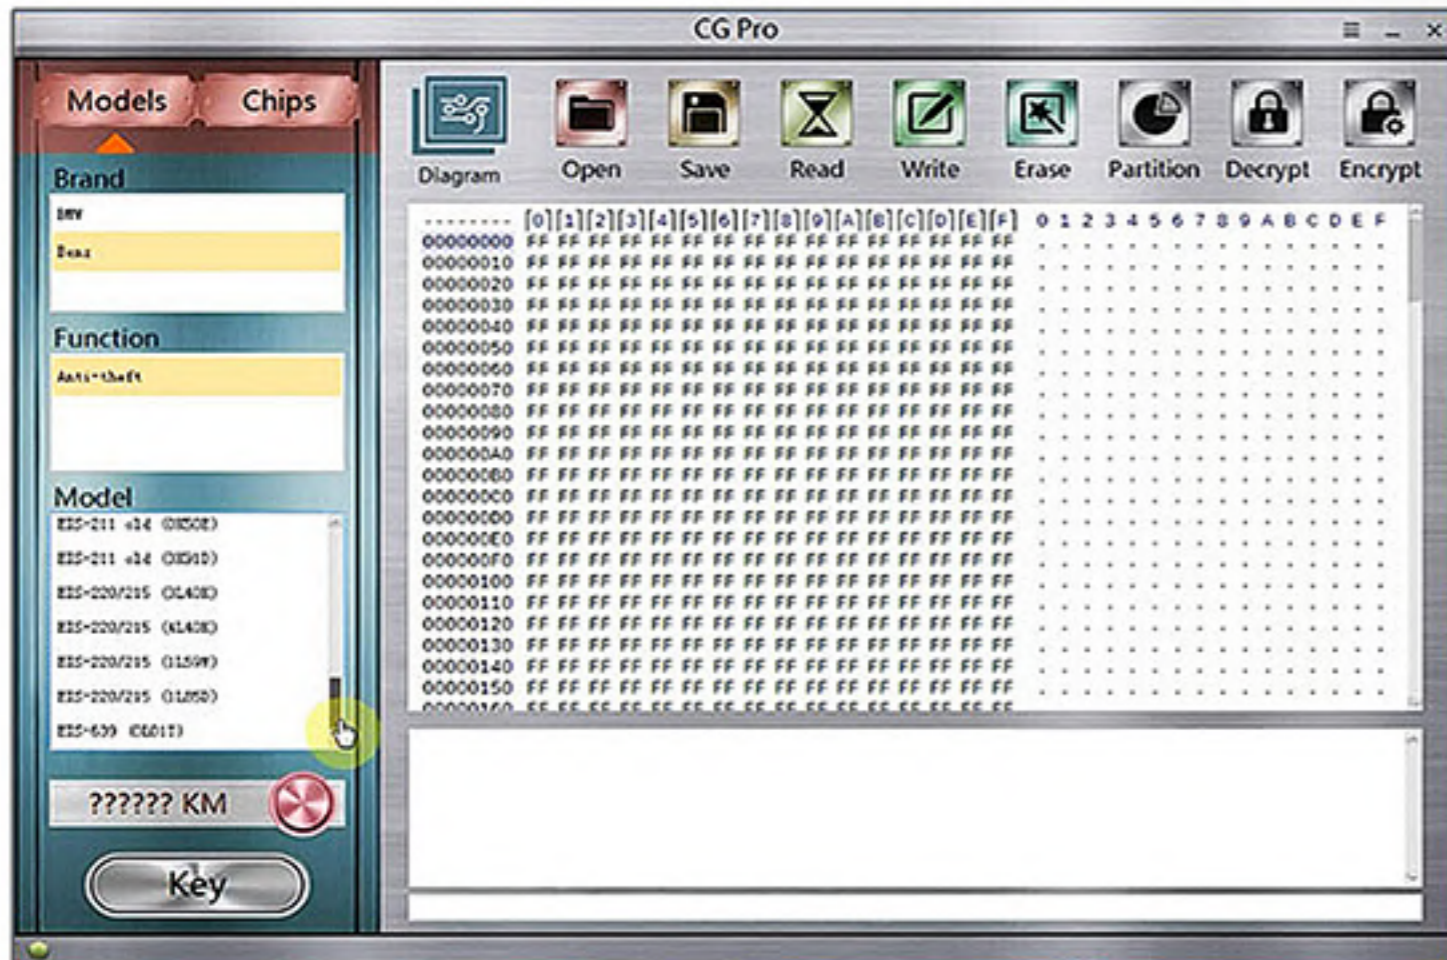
CG Pro

Models Chips

Brand
BMW
Benz

Function
Anti-theft

Model
EIS-211 old (0R50E)
EIS-211 old (0K91D)
EIS-220/215 (0L40E)
EIS-220/215 (4L40E)
EIS-220/215 (1L59W)
EIS-220/215 (1L85D)
EIS-639 (0L01Y)

?????? KM

Key

Diagram Open Save Read Write Erase Partition Decrypt Encrypt

| -------- | [0] | [1] | [2] | [3] | [4] | [5] | [6] | [7] | [8] | [9] | [A] | [B] | [C] | [D] | [E] | [F] | 0 1 2 3 4 5 6 7 8 9 A B C D E F |
|---|---|---|---|---|---|---|---|---|---|---|---|---|---|---|---|---|---|
| 00000000 | FF | FF | FF | FF | FF | FF | FF | FF | FF | FF | FF | FF | FF | FF | FF | FF | . . . . . . . . . . . . . . . . |
| 00000010 | FF | FF | FF | FF | FF | FF | FF | FF | FF | FF | FF | FF | FF | FF | FF | FF | . . . . . . . . . . . . . . . . |
| 00000020 | FF | FF | FF | FF | FF | FF | FF | FF | FF | FF | FF | FF | FF | FF | FF | FF | . . . . . . . . . . . . . . . . |
| 00000030 | FF | FF | FF | FF | FF | FF | FF | FF | FF | FF | FF | FF | FF | FF | FF | FF | . . . . . . . . . . . . . . . . |
| 00000040 | FF | FF | FF | FF | FF | FF | FF | FF | FF | FF | FF | FF | FF | FF | FF | FF | . . . . . . . . . . . . . . . . |
| 00000050 | FF | FF | FF | FF | FF | FF | FF | FF | FF | FF | FF | FF | FF | FF | FF | FF | . . . . . . . . . . . . . . . . |
| 00000060 | FF | FF | FF | FF | FF | FF | FF | FF | FF | FF | FF | FF | FF | FF | FF | FF | . . . . . . . . . . . . . . . . |
| 00000070 | FF | FF | FF | FF | FF | FF | FF | FF | FF | FF | FF | FF | FF | FF | FF | FF | . . . . . . . . . . . . . . . . |
| 00000080 | FF | FF | FF | FF | FF | FF | FF | FF | FF | FF | FF | FF | FF | FF | FF | FF | . . . . . . . . . . . . . . . . |
| 00000090 | FF | FF | FF | FF | FF | FF | FF | FF | FF | FF | FF | FF | FF | FF | FF | FF | . . . . . . . . . . . . . . . . |
| 000000A0 | FF | FF | FF | FF | FF | FF | FF | FF | FF | FF | FF | FF | FF | FF | FF | FF | . . . . . . . . . . . . . . . . |
| 000000B0 | FF | FF | FF | FF | FF | FF | FF | FF | FF | FF | FF | FF | FF | FF | FF | FF | . . . . . . . . . . . . . . . . |
| 000000C0 | FF | FF | FF | FF | FF | FF | FF | FF | FF | FF | FF | FF | FF | FF | FF | FF | . . . . . . . . . . . . . . . . |
| 000000D0 | FF | FF | FF | FF | FF | FF | FF | FF | FF | FF | FF | FF | FF | FF | FF | FF | . . . . . . . . . . . . . . . . |
| 000000E0 | FF | FF | FF | FF | FF | FF | FF | FF | FF | FF | FF | FF | FF | FF | FF | FF | . . . . . . . . . . . . . . . . |
| 000000F0 | FF | FF | FF | FF | FF | FF | FF | FF | FF | FF | FF | FF | FF | FF | FF | FF | . . . . . . . . . . . . . . . . |
| 00000100 | FF | FF | FF | FF | FF | FF | FF | FF | FF | FF | FF | FF | FF | FF | FF | FF | . . . . . . . . . . . . . . . . |
| 00000110 | FF | FF | FF | FF | FF | FF | FF | FF | FF | FF | FF | FF | FF | FF | FF | FF | . . . . . . . . . . . . . . . . |
| 00000120 | FF | FF | FF | FF | FF | FF | FF | FF | FF | FF | FF | FF | FF | FF | FF | FF | . . . . . . . . . . . . . . . . |
| 00000130 | FF | FF | FF | FF | FF | FF | FF | FF | FF | FF | FF | FF | FF | FF | FF | FF | . . . . . . . . . . . . . . . . |
| 00000140 | FF | FF | FF | FF | FF | FF | FF | FF | FF | FF | FF | FF | FF | FF | FF | FF | . . . . . . . . . . . . . . . . |
| 00000150 | FF | FF | FF | FF | FF | FF | FF | FF | FF | FF | FF | FF | FF | FF | FF | FF | . . . . . . . . . . . . . . . . |
| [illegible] | | | | | | | | | | | | | | | | | |